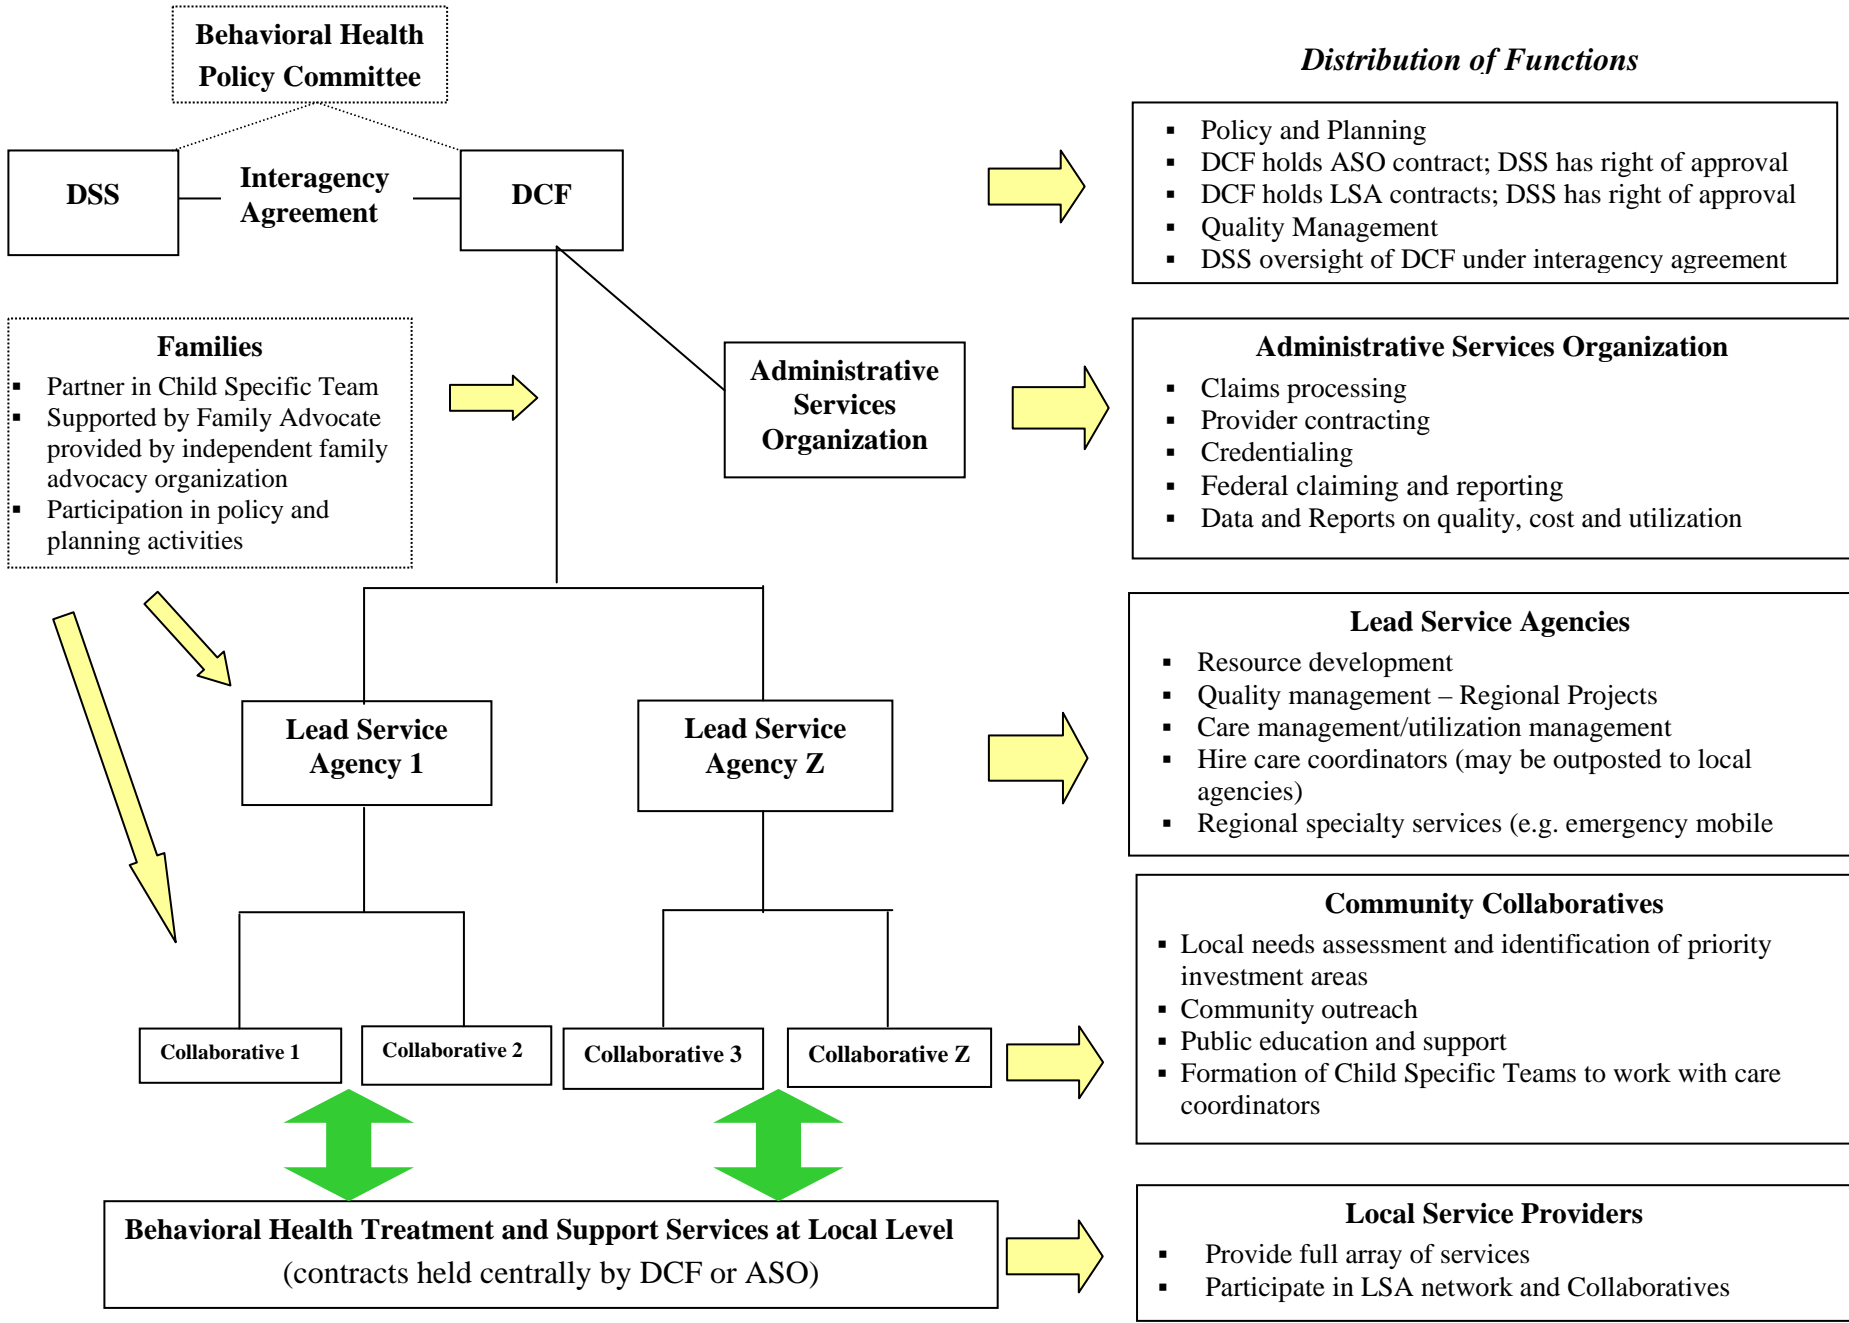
Behavioral Health Policy Committee

DSS

Interagency Agreement

DCF

Families
- Partner in Child Specific Team
- Supported by Family Advocate provided by independent family advocacy organization
- Participation in policy and planning activities

Administrative Services Organization

Lead Service Agency 1

Lead Service Agency Z

Collaborative 1

Collaborative 2

Collaborative 3

Collaborative Z

Behavioral Health Treatment and Support Services at Local Level
(contracts held centrally by DCF or ASO)

Distribution of Functions

- Policy and Planning
- DCF holds ASO contract; DSS has right of approval
- DCF holds LSA contracts; DSS has right of approval
- Quality Management
- DSS oversight of DCF under interagency agreement

Administrative Services Organization
- Claims processing
- Provider contracting
- Credentialing
- Federal claiming and reporting
- Data and Reports on quality, cost and utilization

Lead Service Agencies
- Resource development
- Quality management – Regional Projects
- Care management/utilization management
- Hire care coordinators (may be outposted to local agencies)
- Regional specialty services (e.g. emergency mobile

Community Collaboratives
- Local needs assessment and identification of priority investment areas
- Community outreach
- Public education and support
- Formation of Child Specific Teams to work with care coordinators

Local Service Providers
- Provide full array of services
- Participate in LSA network and Collaboratives